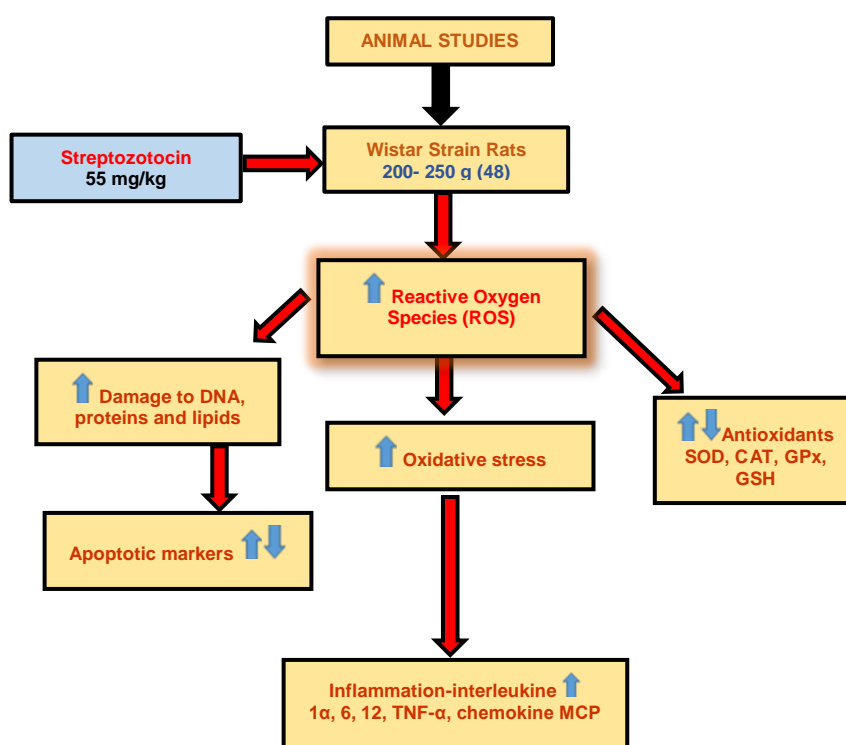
ANIMAL STUDIES

Streptozotocin
55 mg/kg

Wistar Strain Rats
200- 250 g (48)

Reactive Oxygen Species (ROS)

Damage to DNA, proteins and lipids

Oxidative stress

Antioxidants SOD, CAT, GPx, GSH

Apoptotic markers

Inflammation-interleukine 1α, 6, 12, TNF-α, chemokine MCP